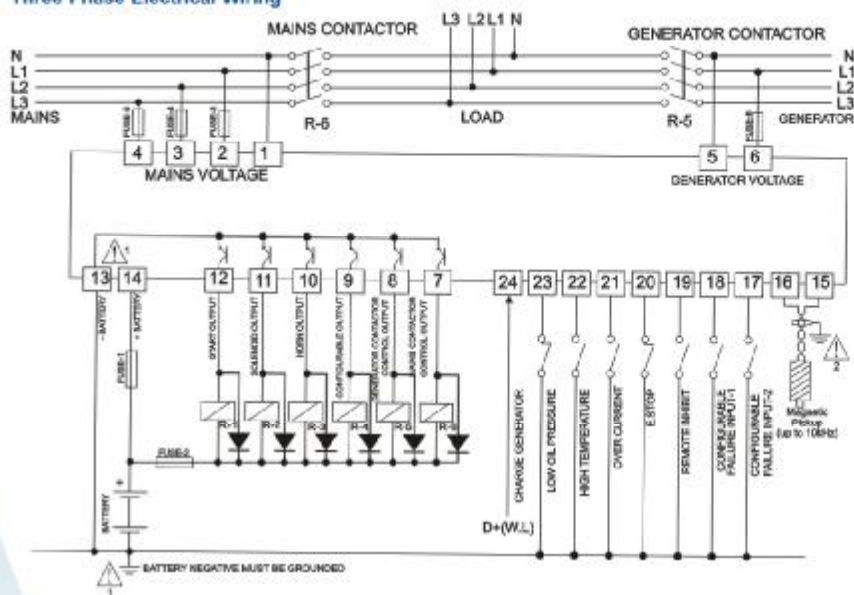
Three Phase Electrical Wiring

MAINS CONTACTOR

L3 L2 L1 N

GENERATOR CONTACTOR

N
L1
L2
L3
MAINS

FUSE-4 FUSE-4 FUSE-4

R-6

LOAD

R-5

FUSE-5

N
L1
L2
L3
GENERATOR

4 3 2 1

MAINS VOLTAGE

5 6

GENERATOR VOLTAGE

1

13 14 12 11 10 9 8 7 24 23 22 21 20 19 18 17 16 15

- BATTERY

+ BATTERY

START OUTPUT

SOLENOID OUTPUT

HORN OUTPUT

CONFIGURABLE OUTPUT

GENERATOR CONTACTOR CONTROL OUTPUT

MAINS CONTACTOR CONTROL OUTPUT

FUSE-1

R-1 R-2 R-3 R-4 R-5 R-6

FUSE-2

BATTERY

CHARGE GENERATOR

LOW OIL PRESSURE

HIGH TEMPERATURE

OVER CURRENT

E.STOP

REMOTE INHIBIT

CONFIGURABLE FAILURE INPUT-1

CONFIGURABLE FAILURE INPUT-2

Magnetic Pickup (up to 10kHz)

2

D+(W.L)

1

BATTERY NEGATIVE MUST BE GROUNDED